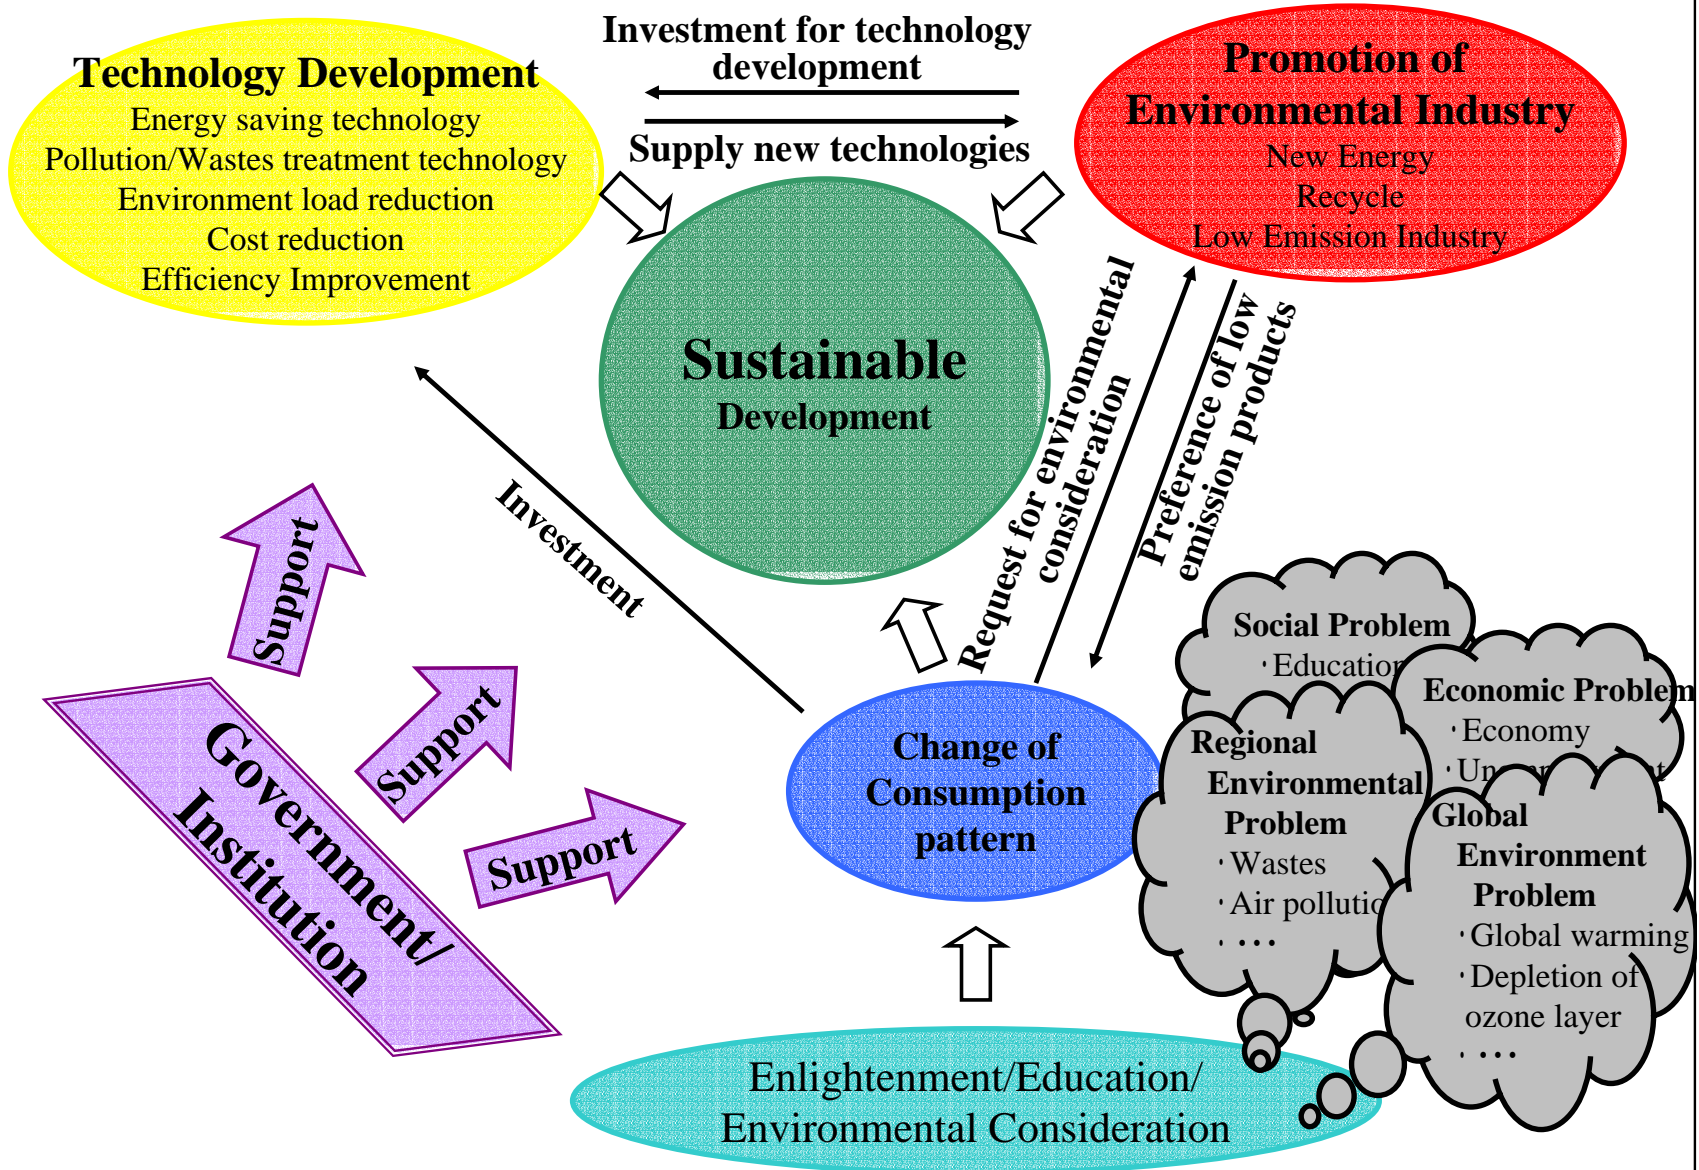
Technology Development
Energy saving technology
Pollution/Wastes treatment technology
Environment load reduction
Cost reduction
Efficiency Improvement

Investment for technology development

Supply new technologies

Promotion of Environmental Industry
New Energy
Recycle
Low Emission Industry

Sustainable Development

Investment

Request for environmental consideration

Preference of low emission products

Support

Support

Support

Government/ Institution

Change of Consumption pattern

Social Problem
・Education

Economic Problem
・Economy
・Un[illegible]t

Regional Environmental Problem
・Wastes
・Air polluti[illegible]
・・・・

Global Environment Problem
・Global warming
・Depletion of ozone layer
・・・・

Enlightenment/Education/ Environmental Consideration